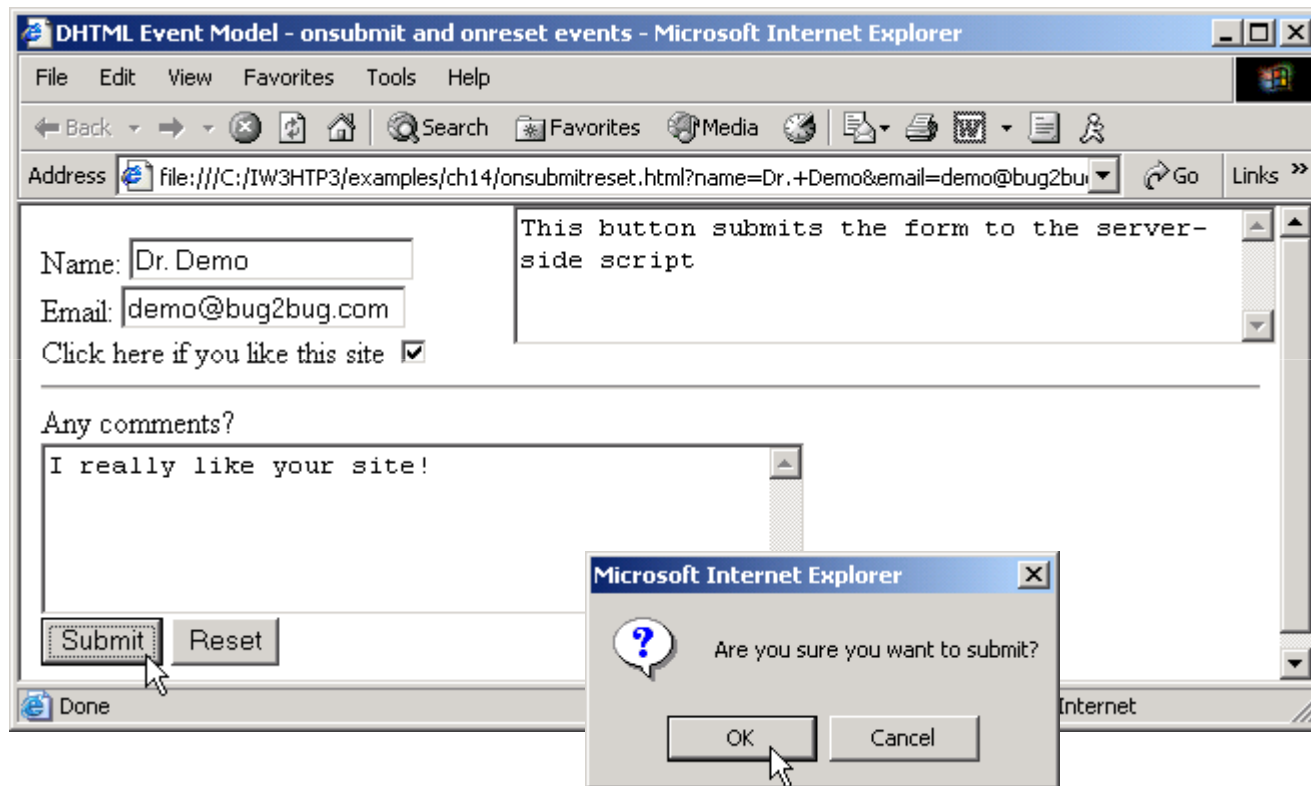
DHTML Event Model - onsubmit and onreset events - Microsoft Internet Explorer

File Edit View Favorites Tools Help

Back Search Favorites Media

Address file:///C:/IW3HTP3/examples/ch14/onsubmitreset.html?name=Dr.+Demo&email=demo@bug2bu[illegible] Go Links »

Name: Dr. Demo
Email: demo@bug2bug.com
Click here if you like this site

This button submits the form to the server-side script

Any comments?
I really like your site!

Submit Reset

Microsoft Internet Explorer
Are you sure you want to submit?
OK Cancel

Done Internet